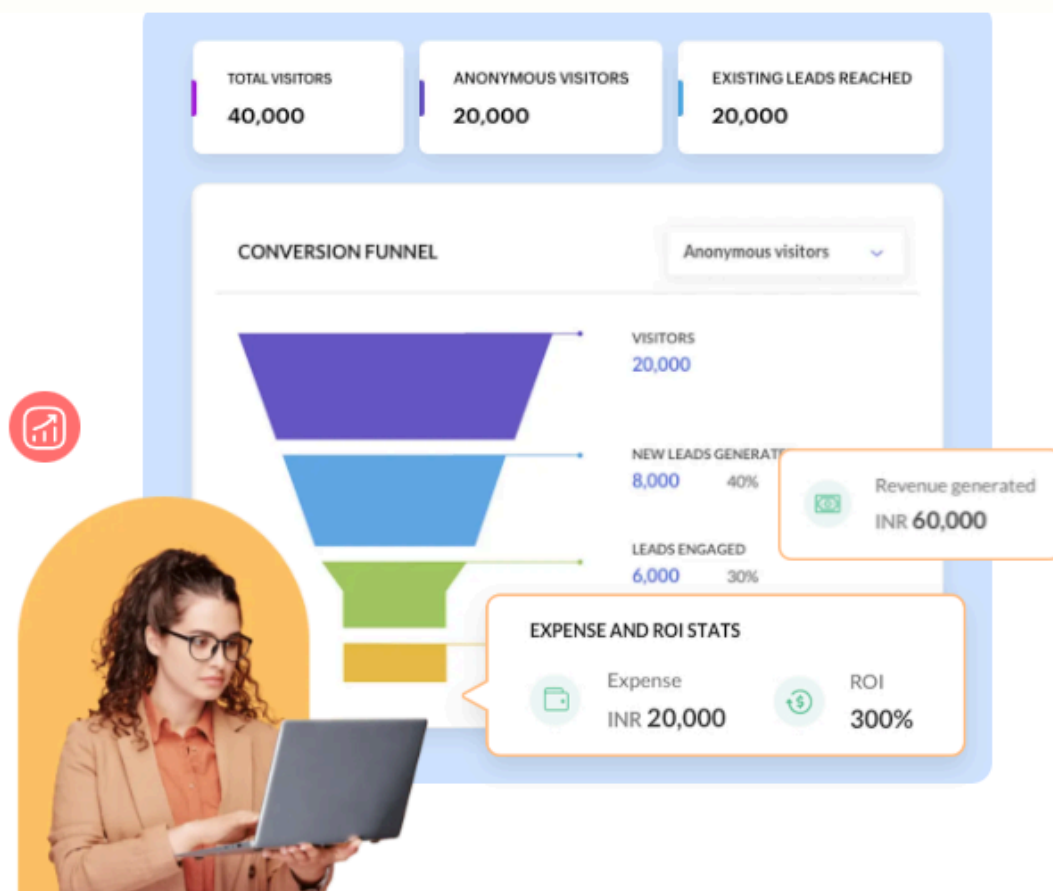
TOTAL VISITORS
40,000

ANONYMOUS VISITORS
20,000

EXISTING LEADS REACHED
20,000

CONVERSION FUNNEL

Anonymous visitors

VISITORS
20,000

NEW LEADS GENERAT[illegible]
8,000 40%

LEADS ENGAGED
6,000 30%

Revenue generated
INR 60,000

EXPENSE AND ROI STATS

Expense
INR 20,000

ROI
300%